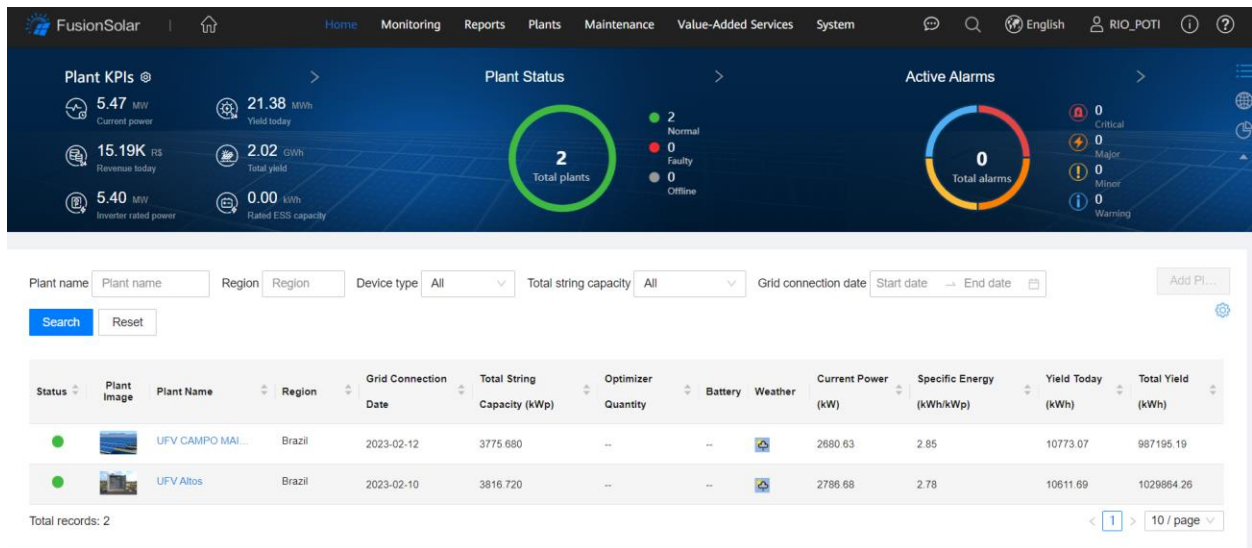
FusionSolar | Home Monitoring Reports Plants Maintenance Value-Added Services System English RIO_POTI

Plant KPIs
5.47 MW Current power
21.38 MWh Yield today
15.19K R$ Revenue today
2.02 GWh Total yield
5.40 MW Inverter rated power
0.00 kWh Rated ESS capacity

Plant Status
2 Total plants
2 Normal
0 Faulty
0 Offline

Active Alarms
0 Total alarms
0 Critical
0 Major
0 Minor
0 Warning

Plant name Plant name Region Region Device type All Total string capacity All Grid connection date Start date → End date Add Pl...

Search Reset

| Status | Plant Image | Plant Name | Region | Grid Connection Date | Total String Capacity (kWp) | Optimizer Quantity | Battery | Weather | Current Power (kW) | Specific Energy (kWh/kWp) | Yield Today (kWh) | Total Yield (kWh) |
|---|---|---|---|---|---|---|---|---|---|---|---|---|
| | | UFV CAMPO MAI... | Brazil | 2023-02-12 | 3775.680 | -- | -- | | 2680.63 | 2.85 | 10773.07 | 987195.19 |
| | | UFV Altos | Brazil | 2023-02-10 | 3816.720 | -- | -- | | 2786.68 | 2.78 | 10611.69 | 1029864.26 |

Total records: 2
< 1 > 10 / page